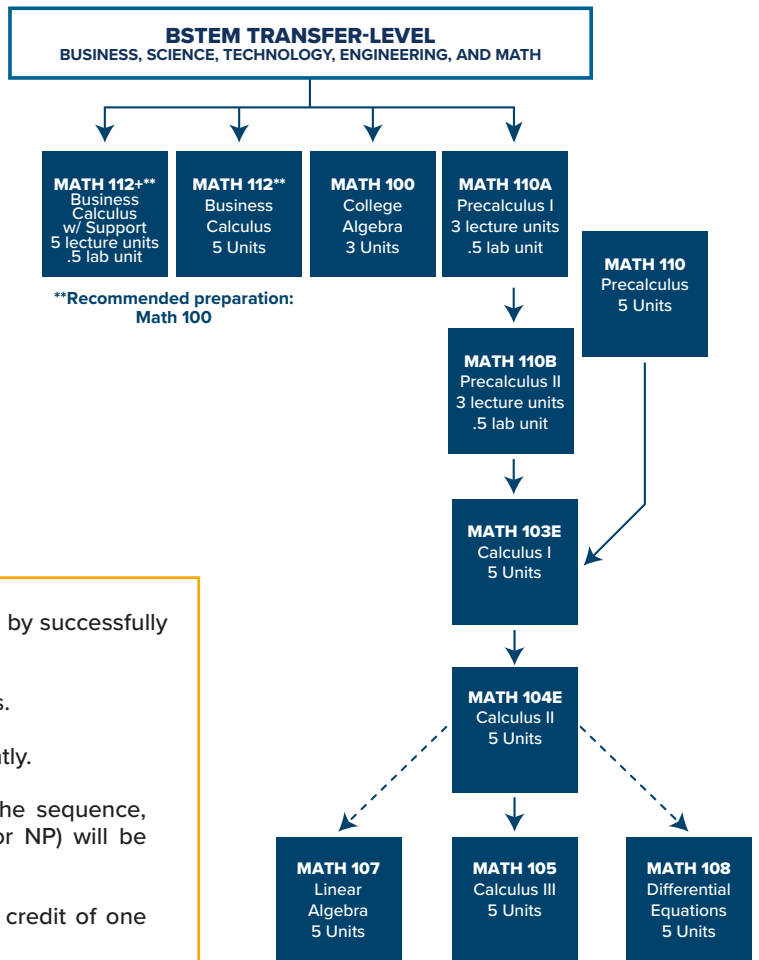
BSTEM TRANSFER-LEVEL
BUSINESS, SCIENCE, TECHNOLOGY, ENGINEERING, AND MATH

MATH 112+** Business Calculus w/ Support 5 lecture units .5 lab unit

MATH 112** Business Calculus 5 Units

MATH 100 College Algebra 3 Units

MATH 110A Precalculus I 3 lecture units .5 lab unit

**Recommended preparation: Math 100

MATH 110 Precalculus 5 Units

MATH 110B Precalculus II 3 lecture units .5 lab unit

MATH 103E Calculus I 5 Units

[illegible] by successfully

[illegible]s.

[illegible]tly.

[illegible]he sequence, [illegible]r NP) will be

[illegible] credit of one

MATH 104E Calculus II 5 Units

MATH 107 Linear Algebra 5 Units

MATH 105 Calculus III 5 Units

MATH 108 Differential Equations 5 Units